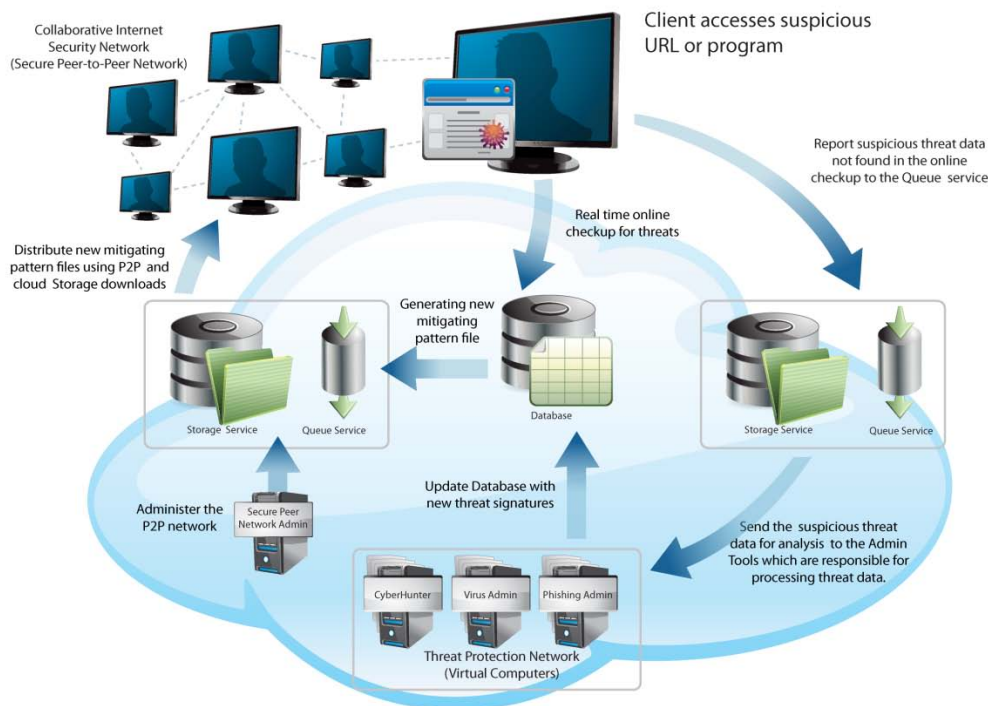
Collaborative Internet Security Network (Secure Peer-to-Peer Network)

Client accesses suspicious URL or program

Report suspicious threat data not found in the online checkup to the Queue service

Real time online checkup for threats

Distribute new mitigating pattern files using P2P and cloud Storage downloads

Generating new mitigating pattern file

Storage Service

Queue Service

Database

Storage Service

Queue Service

Administer the P2P network

Secure Peer Network Admin

Update Database with new threat signatures

Send the suspicious threat data for analysis to the Admin Tools which are responsible for processing threat data.

CyberHunter

Virus Admin

Phishing Admin

Threat Protection Network (Virtual Computers)